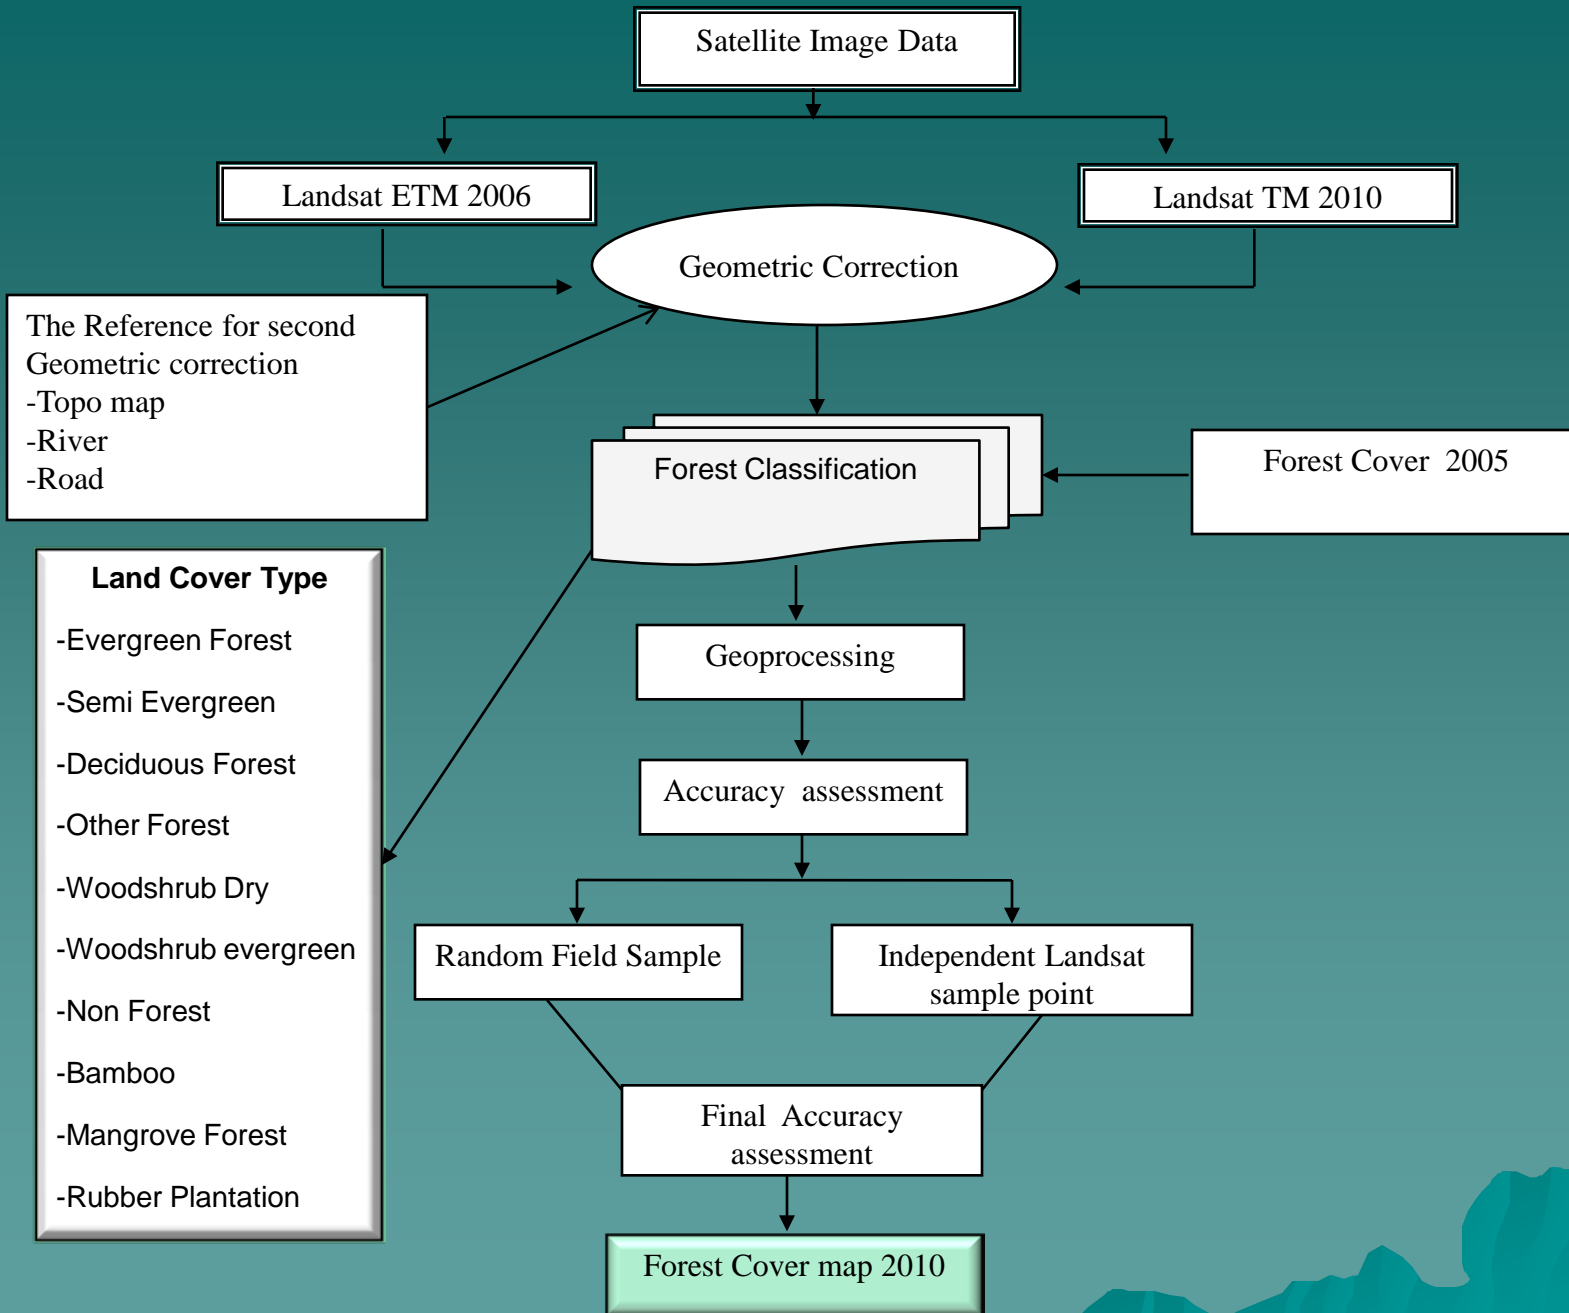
Satellite Image Data

Landsat ETM 2006

Landsat TM 2010

Geometric Correction

The Reference for second Geometric correction
-Topo map
-River
-Road

Forest Classification

Forest Cover 2005

Land Cover Type
-Evergreen Forest
-Semi Evergreen
-Deciduous Forest
-Other Forest
-Woodshrub Dry
-Woodshrub evergreen
-Non Forest
-Bamboo
-Mangrove Forest
-Rubber Plantation

Geoprocessing

Accuracy assessment

Random Field Sample

Independent Landsat sample point

Final Accuracy assessment

Forest Cover map 2010